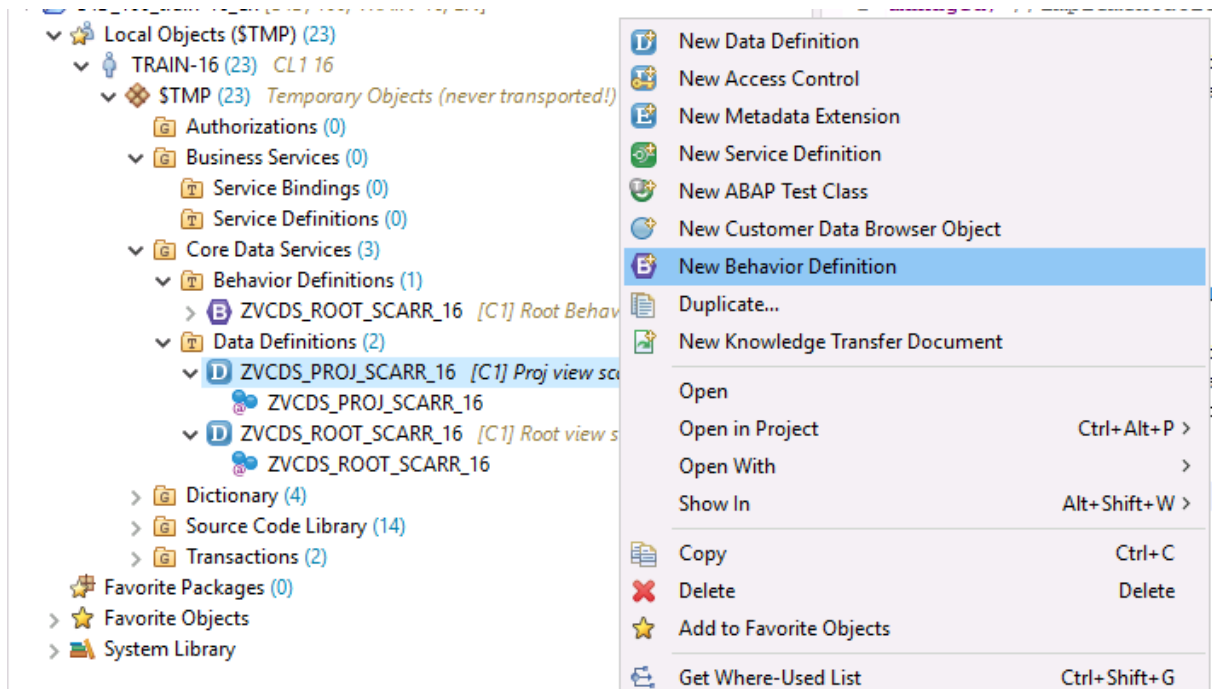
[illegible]
Local Objects ($TMP) (23)
TRAIN-16 (23) CL1 16
$TMP (23) Temporary Objects (never transported!)
Authorizations (0)
Business Services (0)
Service Bindings (0)
Service Definitions (0)
Core Data Services (3)
Behavior Definitions (1)
ZVCDS_ROOT_SCARR_16 [C1] Root Behav
Data Definitions (2)
ZVCDS_PROJ_SCARR_16 [C1] Proj view sc
ZVCDS_PROJ_SCARR_16
ZVCDS_ROOT_SCARR_16 [C1] Root view s
ZVCDS_ROOT_SCARR_16
Dictionary (4)
Source Code Library (14)
Transactions (2)
Favorite Packages (0)
Favorite Objects
System Library

New Data Definition
New Access Control
New Metadata Extension
New Service Definition
New ABAP Test Class
New Customer Data Browser Object
New Behavior Definition
Duplicate...
New Knowledge Transfer Document
Open
Open in Project Ctrl+Alt+P >
Open With >
Show In Alt+Shift+W >
Copy Ctrl+C
Delete Delete
Add to Favorite Objects
Get Where-Used List Ctrl+Shift+G